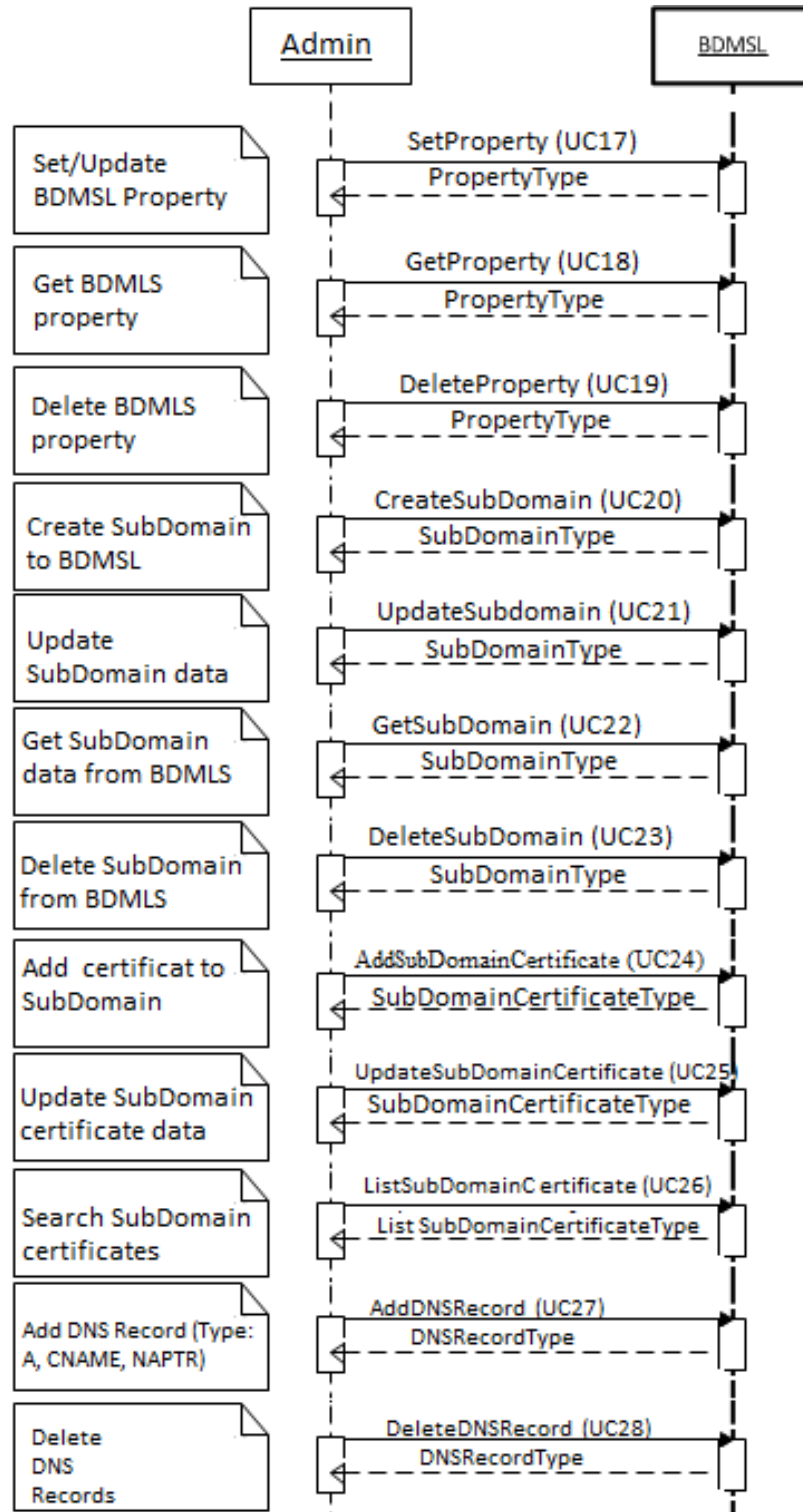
Admin

BDMSL

Set/Update BDMSL Property

SetProperty (UC17)

PropertyType

Get BDMLS property

GetProperty (UC18)

PropertyType

Delete BDMLS property

DeleteProperty (UC19)

PropertyType

Create SubDomain to BDMSL

CreateSubDomain (UC20)

SubDomainType

Update SubDomain data

UpdateSubdomain (UC21)

SubDomainType

Get SubDomain data from BDMLS

GetSubDomain (UC22)

SubDomainType

Delete SubDomain from BDMLS

DeleteSubDomain (UC23)

SubDomainType

Add certificat to SubDomain

AddSubDomainCertificate (UC24)

SubDomainCertificateType

Update SubDomain certificate data

UpdateSubDomainCertificate (UC25)

SubDomainCertificateType

Search SubDomain certificates

ListSubDomainC ertificate (UC26)

List SubDomainCertificateType

Add DNS Record (Type: A, CNAME, NAPTR)

AddDNSRecord (UC27)

DNSRecordType

Delete DNS Records

DeleteDNSRecord (UC28)

DNSRecordType